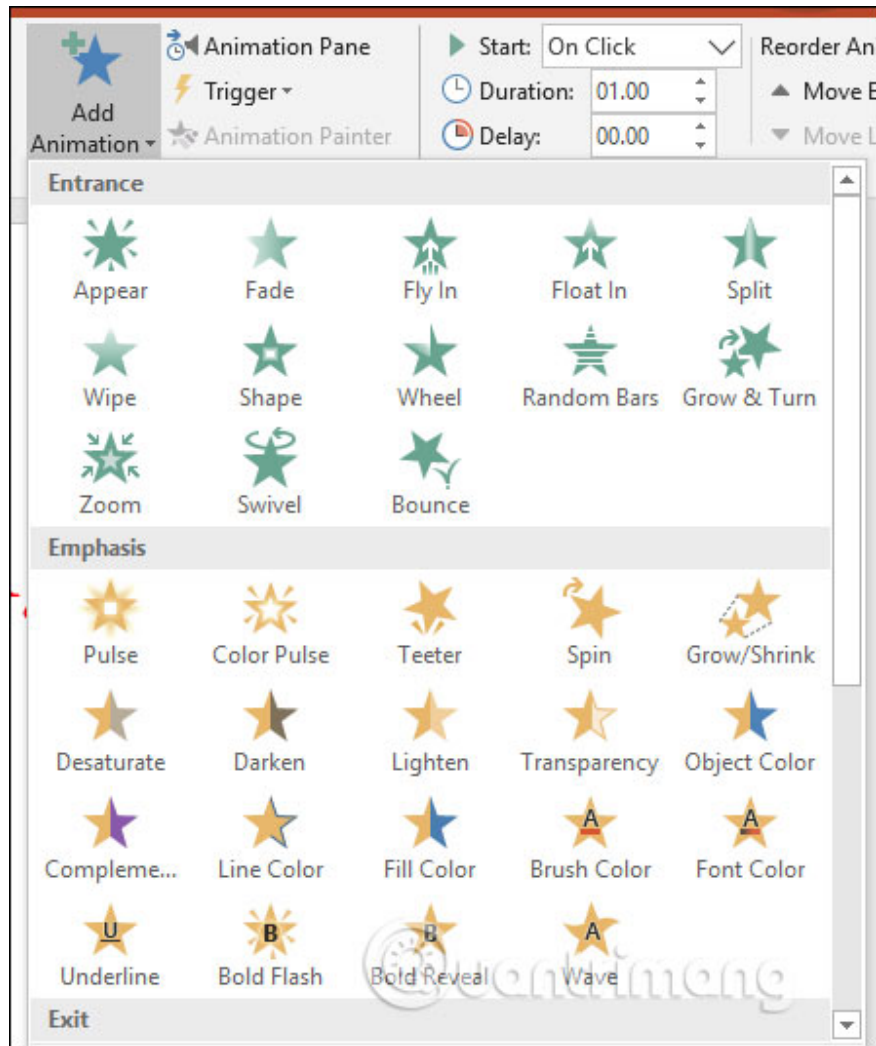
Add Animation
Animation Pane
Trigger
Animation Painter
Start: On Click
Duration: 01.00
Delay: 00.00
Reorder An
Move E
Move L

Entrance

Appear
Fade
Fly In
Float In
Split
Wipe
Shape
Wheel
Random Bars
Grow & Turn
Zoom
Swivel
Bounce

Emphasis

Pulse
Color Pulse
Teeter
Spin
Grow/Shrink
Desaturate
Darken
Lighten
Transparency
Object Color
Compleme...
Line Color
Fill Color
A
Brush Color
A
Font Color
U
Underline
B
Bold Flash
B
Bold Reveal
A
Wave

Exit

quantrimang